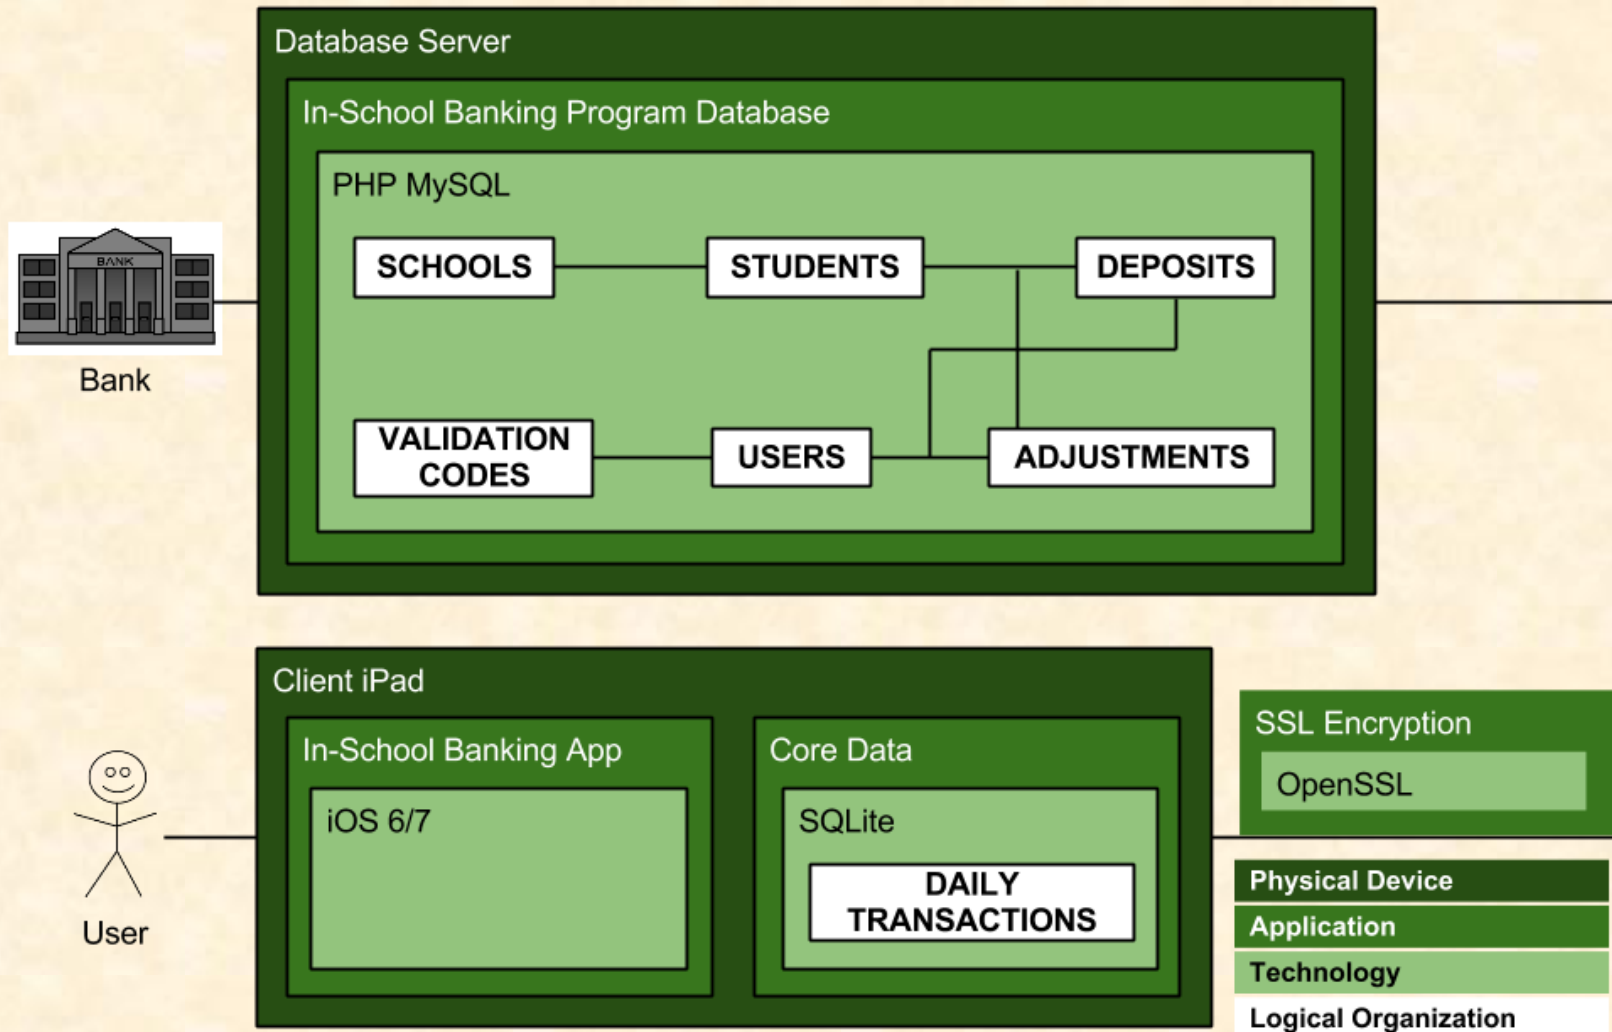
Database Server

In-School Banking Program Database

PHP MySQL

SCHOOLS

STUDENTS

DEPOSITS

VALIDATION CODES

USERS

ADJUSTMENTS

BANK

Bank

Client iPad

In-School Banking App

iOS 6/7

Core Data

SQLite

DAILY TRANSACTIONS

User

SSL Encryption

OpenSSL

Physical Device

Application

Technology

Logical Organization